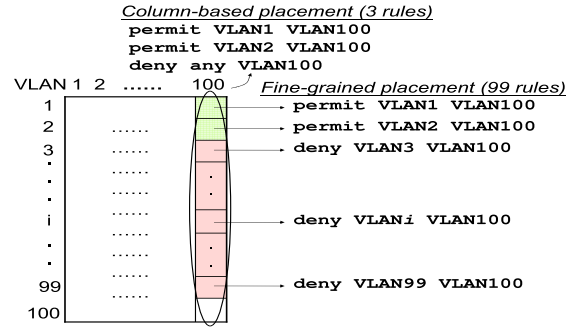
Column-based placement (3 rules)
permit VLAN1 VLAN100
permit VLAN2 VLAN100
deny any VLAN100

VLAN 1 2 ...... 100

Fine-grained placement (99 rules)

1
2
3
.
.
i
.
.
99
100

......
......
......
......
......
......
......
......
......

permit VLAN1 VLAN100
permit VLAN2 VLAN100
deny VLAN3 VLAN100
deny VLANi VLAN100
deny VLAN99 VLAN100